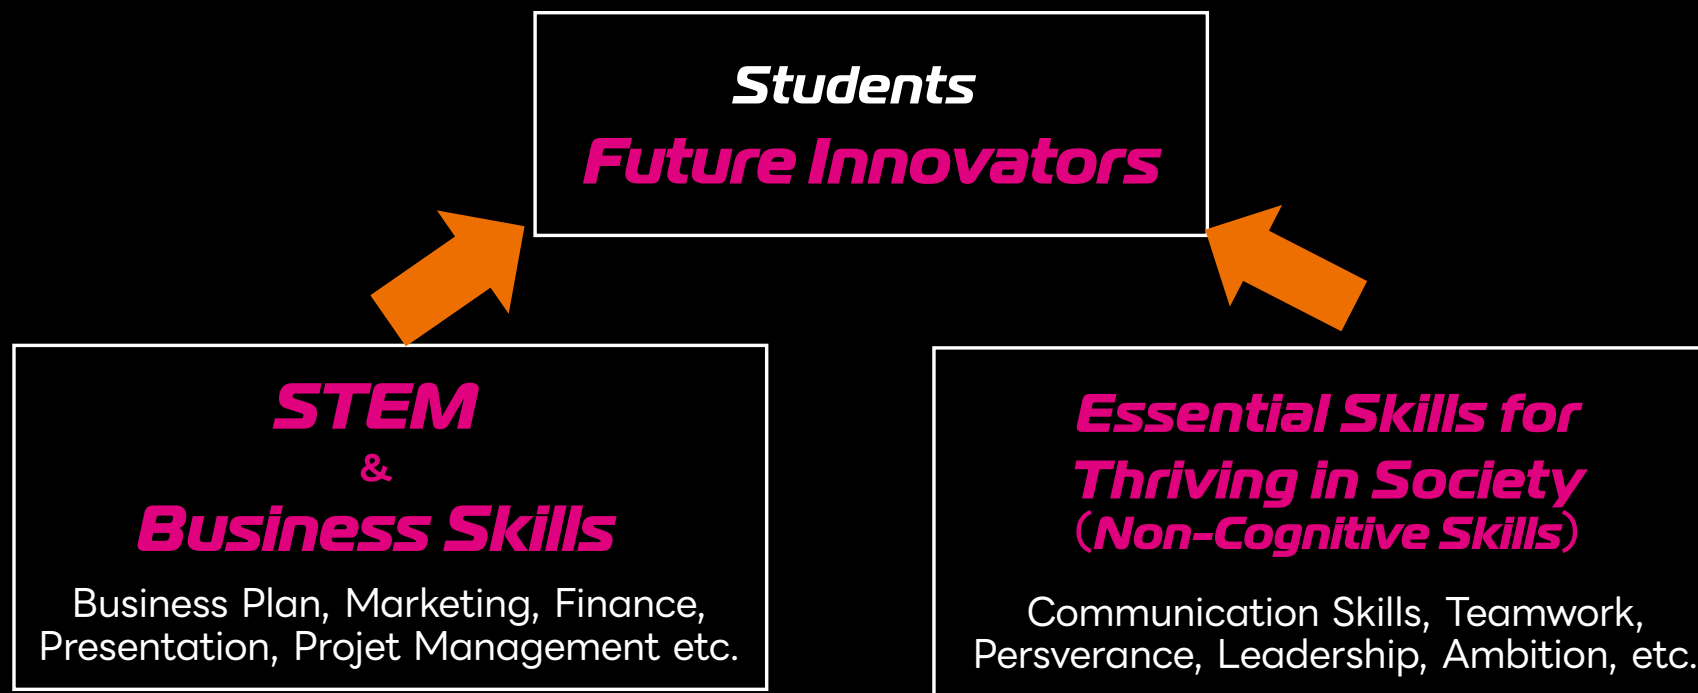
Students
Future Innovators

STEM
&
Business Skills

Business Plan, Marketing, Finance, Presentation, Projet Management etc.

Essential Skills for Thriving in Society
(Non-Cognitive Skills)

Communication Skills, Teamwork, Persverance, Leadership, Ambition, etc.